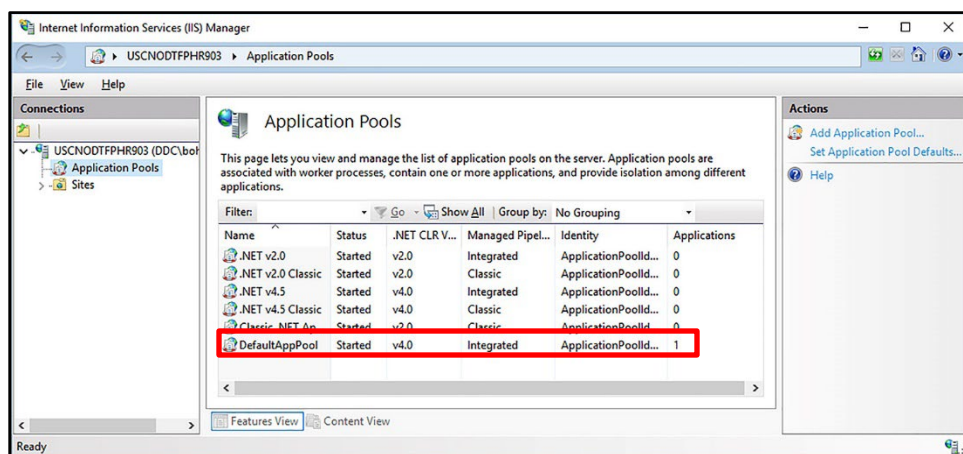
Internet Information Services (IIS) Manager

USCNODTFPHR903 ▸ Application Pools

File View Help

Connections

USCNODTFPHR903 (DDC\bo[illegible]

Application Pools

Sites

Application Pools

This page lets you view and manage the list of application pools on the server. Application pools are associated with worker processes, contain one or more applications, and provide isolation among different applications.

Filter: Go Show All Group by: No Grouping

| Name | Status | .NET CLR V... | Managed Pipel... | Identity | Applications |
|---|---|---|---|---|---|
| .NET v2.0 | Started | v2.0 | Integrated | ApplicationPoolId... | 0 |
| .NET v2.0 Classic | Started | v2.0 | Classic | ApplicationPoolId... | 0 |
| .NET v4.5 | Started | v4.0 | Integrated | ApplicationPoolId... | 0 |
| .NET v4.5 Classic | Started | v4.0 | Classic | ApplicationPoolId... | 0 |
| Classic .NET Ap... | Started | v2.0 | Classic | ApplicationPoolId... | 0 |
| DefaultAppPool | Started | v4.0 | Integrated | ApplicationPoolId... | 1 |

Features View Content View

Actions

Add Application Pool...

Set Application Pool Defaults...

Help

Ready